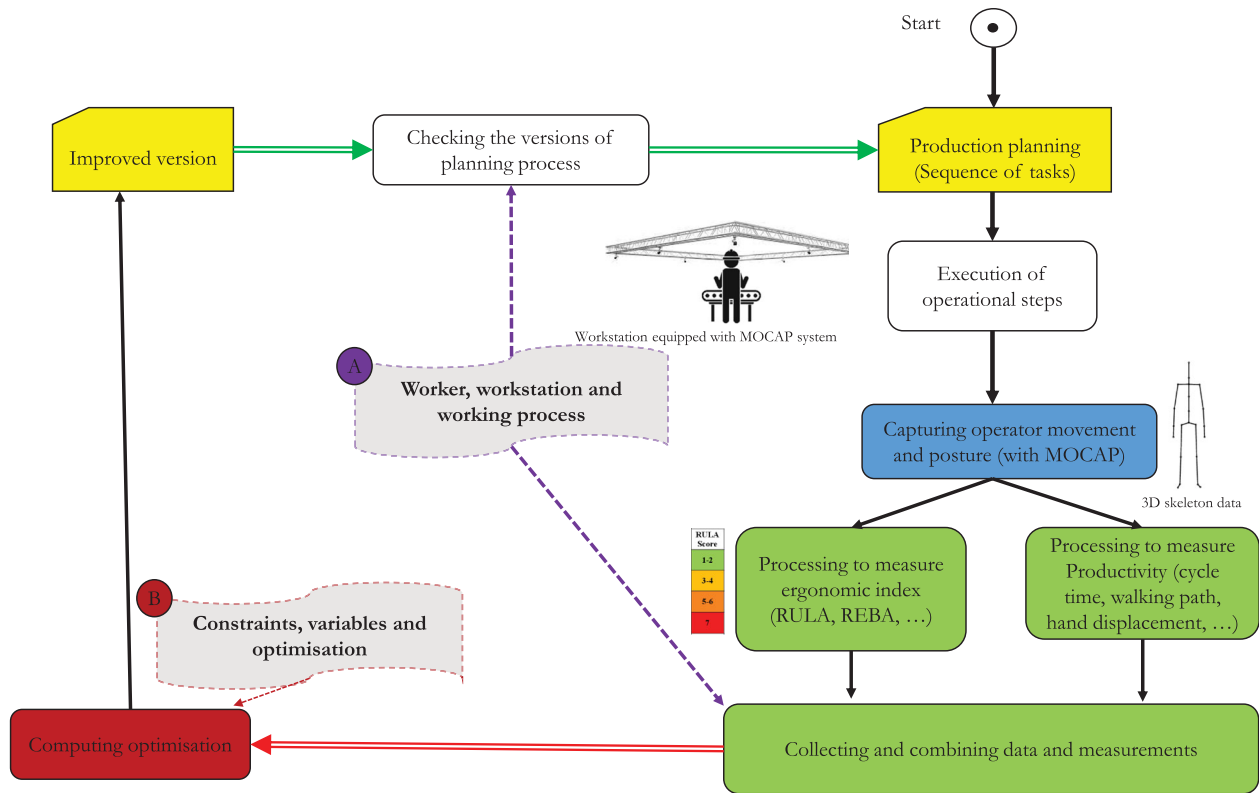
Start

Improved version

Checking the versions of planning process

Production planning (Sequence of tasks)

Execution of operational steps

Workstation equipped with MOCAP system

A

Worker, workstation and working process

Capturing operator movement and posture (with MOCAP)

3D skeleton data

| RULA Score |
|---|
| 1-2 |
| 3-4 |
| 5-6 |
| 7 |

Processing to measure ergonomic index (RULA, REBA, …)

Processing to measure Productivity (cycle time, walking path, hand displacement, …)

B

Constraints, variables and optimisation

Computing optimisation

Collecting and combining data and measurements